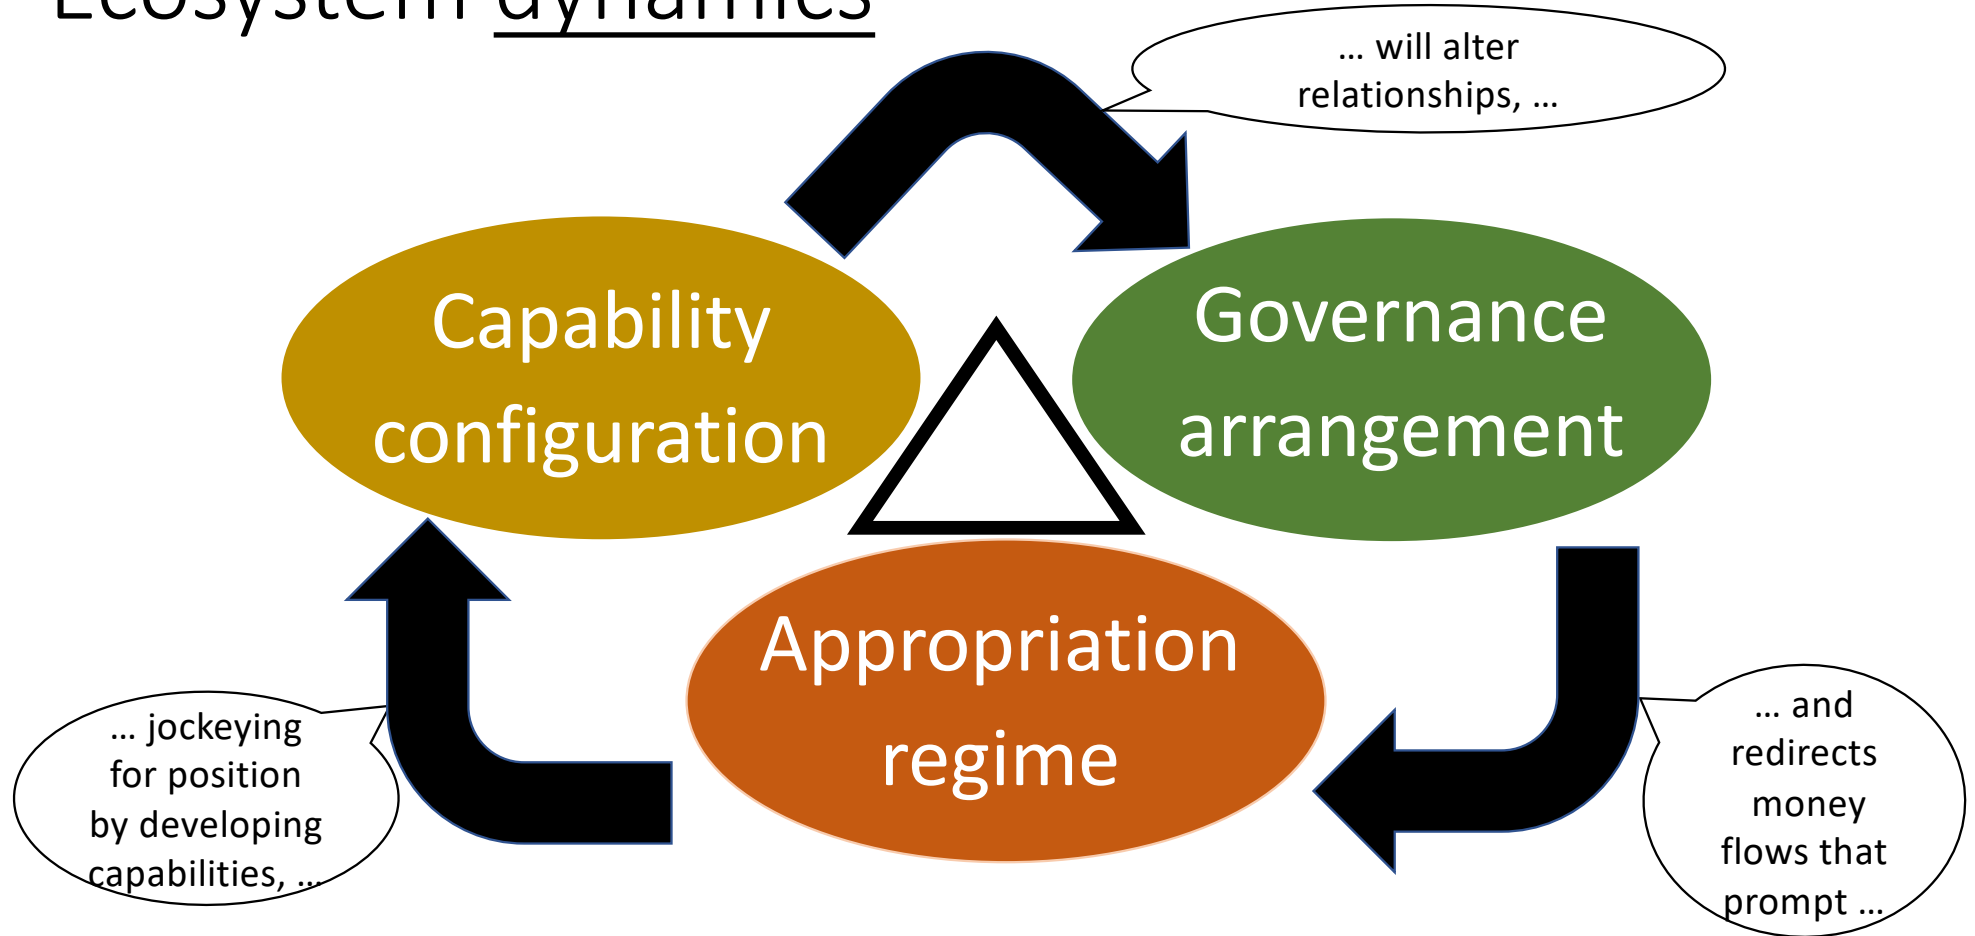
Ecosystem dynamics

… will alter relationships, …

Capability configuration

Governance arrangement

Appropriation regime

… jockeying for position by developing capabilities, …

… and redirects money flows that prompt …